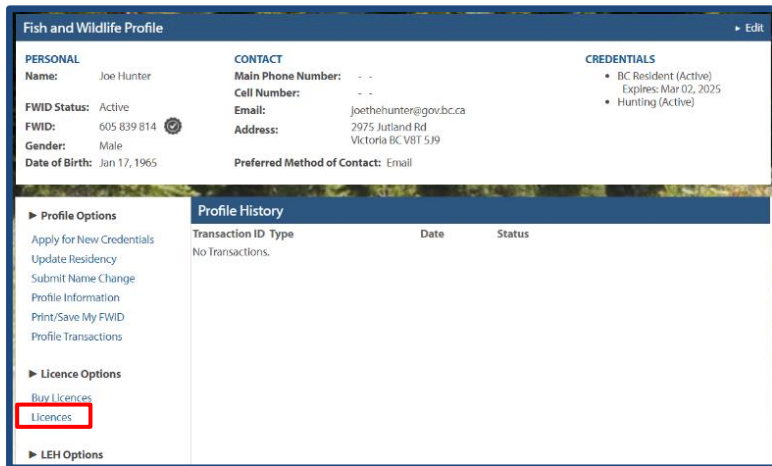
Fish and Wildlife Profile

▸ Edit

PERSONAL
Name: Joe Hunter

FWID Status: Active
FWID: 605 839 814
Gender: Male
Date of Birth: Jan 17, 1965

CONTACT
Main Phone Number: - -
Cell Number: - -
Email: joethehunter@gov.bc.ca
Address: 2975 Jutland Rd
Victoria BC V8T 5J9

Preferred Method of Contact: Email

CREDENTIALS
• BC Resident (Active)
Expires: Mar 02, 2025
• Hunting (Active)

▶ Profile Options
Apply for New Credentials
Update Residency
Submit Name Change
Profile Information
Print/Save My FWID
Profile Transactions

▶ Licence Options
Buy Licences
Licences

▶ LEH Options

Profile History

| Transaction ID | Type | Date | Status |
|---|---|---|---|
| No Transactions. | | | |